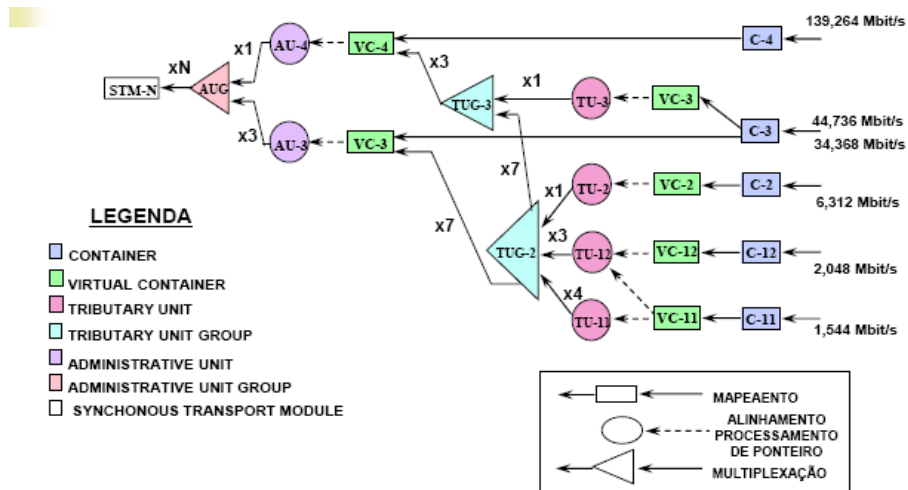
139,264 Mbit/s

C-4

VC-4

AU-4

x1

xN

STM-N

AUG

x3

TUG-3

x1

TU-3

VC-3

C-3

44,736 Mbit/s

34,368 Mbit/s

x3

AU-3

VC-3

x7

x1

TU-2

VC-2

C-2

6,312 Mbit/s

x7

x3

TUG-2

TU-12

VC-12

C-12

2,048 Mbit/s

x4

TU-11

VC-11

C-11

1,544 Mbit/s

LEGENDA

CONTAINER

VIRTUAL CONTAINER

TRIBUTARY UNIT

TRIBUTARY UNIT GROUP

ADMINISTRATIVE UNIT

ADMINISTRATIVE UNIT GROUP

SYNCHONOUS TRANSPORT MODULE

MAPEAENTO

ALINHAMENTO PROCESSAMENTO DE PONTEIRO

MULTIPLEXAÇÃO